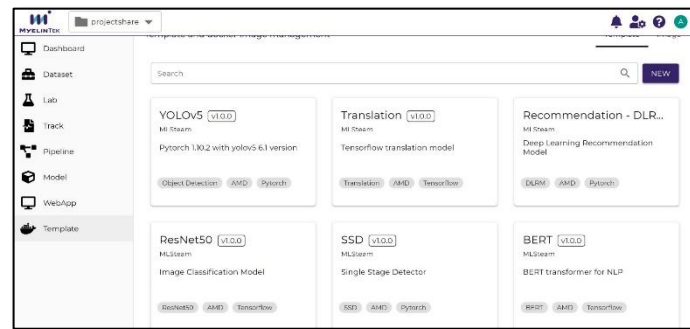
MYELINTEK

projectshare

A

Dashboard

Dataset

Lab

Track

Pipeline

Model

WebApp

Template

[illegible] Template and docker image management

Template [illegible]

Search

NEW

YOLOv5 v1.0.0
MLSteam
Pytorch 1.10.2 with yolov5 6.1 version
Object Detection AMD Pytorch

Translation v1.0.0
MLSteam
Tensorflow translation model
Translation AMD Tensorflow

Recommendation - DLR...
MLSteam
Deep Learning Recommendation Model
DLRM AMD Pytorch

ResNet50 v1.0.0
MLSteam
Image Classification Model
ResNet50 AMD Tensorflow

SSD v1.0.0
MLSteam
Single Stage Detector
SSD AMD Pytorch

BERT v1.0.0
MLSteam
BERT transformer for NLP
BERT AMD Tensorflow